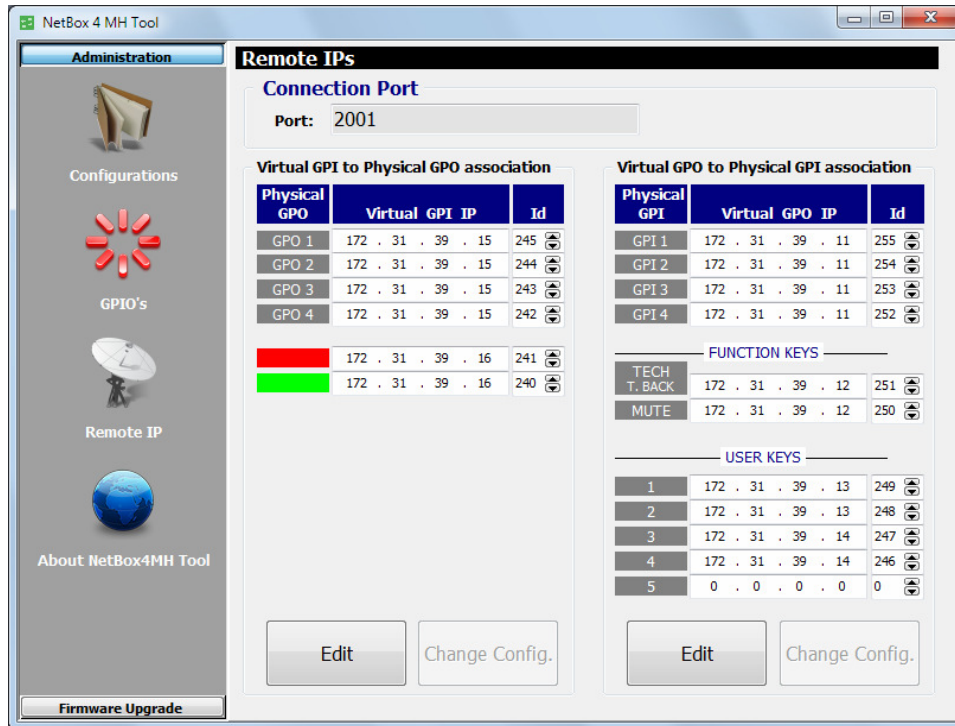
NetBox 4 MH Tool

Administration

Configurations

GPIO's

Remote IP

About NetBox4MH Tool

Firmware Upgrade

Remote IPs

Connection Port

Port: 2001

Virtual GPI to Physical GPO association

| Physical GPO | Virtual GPI IP | Id |
|---|---|---|
| GPO 1 | 172 . 31 . 39 . 15 | 245 |
| GPO 2 | 172 . 31 . 39 . 15 | 244 |
| GPO 3 | 172 . 31 . 39 . 15 | 243 |
| GPO 4 | 172 . 31 . 39 . 15 | 242 |
|  | 172 . 31 . 39 . 16 | 241 |
|  | 172 . 31 . 39 . 16 | 240 |

Edit Change Config.

Virtual GPO to Physical GPI association

| Physical GPI | Virtual GPO IP | Id |
|---|---|---|
| GPI 1 | 172 . 31 . 39 . 11 | 255 |
| GPI 2 | 172 . 31 . 39 . 11 | 254 |
| GPI 3 | 172 . 31 . 39 . 11 | 253 |
| GPI 4 | 172 . 31 . 39 . 11 | 252 |

FUNCTION KEYS

| | | |
|---|---|---|
| TECH T. BACK | 172 . 31 . 39 . 12 | 251 |
| MUTE | 172 . 31 . 39 . 12 | 250 |

USER KEYS

| | | |
|---|---|---|
| 1 | 172 . 31 . 39 . 13 | 249 |
| 2 | 172 . 31 . 39 . 13 | 248 |
| 3 | 172 . 31 . 39 . 14 | 247 |
| 4 | 172 . 31 . 39 . 14 | 246 |
| 5 | 0 . 0 . 0 . 0 | 0 |

Edit Change Config.